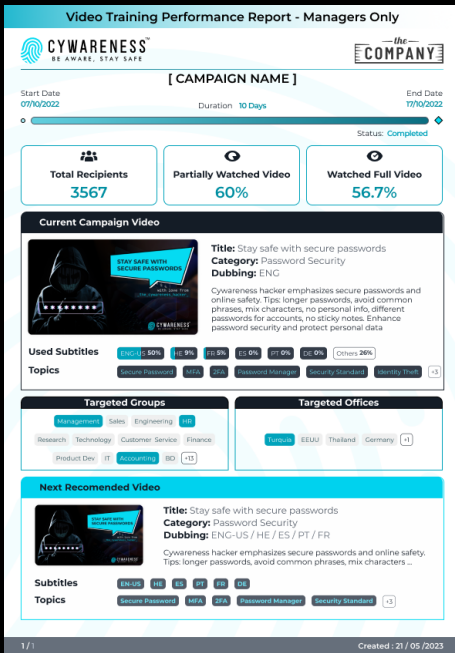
Video Training Performance Report - Managers Only

CYWARENESS™
BE AWARE, STAY SAFE

the COMPANY

[ CAMPAIGN NAME ]

Start Date
07/10/2022

Duration 10 Days

End Date
17/10/2022

Status: Completed

Total Recipients
3567

Partially Watched Video
60%

Watched Full Video
56.7%

Current Campaign Video

STAY SAFE WITH SECURE PASSWORDS

CYWARENESS

Title: Stay safe with secure passwords
Category: Password Security
Dubbing: ENG

Cywareness hacker emphasizes secure passwords and online safety. Tips: longer passwords, avoid common phrases, mix characters, no personal info, different passwords for accounts, no sticky notes. Enhance password security and protect personal data

Used Subtitles EN-US 50% HE 9% FR 5% ES 0% PT 0% DE 0% Others 26%

Topics Secure Password MFA 2FA Password Manager Security Standard Identity Theft +3

Targeted Groups

Management Sales Engineering HR Research Technology Customer Service Finance Product Dev IT Accounting BD +13

Targeted Offices

Turquia EEUU Thailand Germany +1

Next Recomended Video

STAY SAFE WITH SECURE PASSWORDS

CYWARENESS

Title: Stay safe with secure passwords
Category: Password Security
Dubbing: ENG-US / HE / ES / PT / FR

Cywareness hacker emphasizes secure passwords and online safety. Tips: longer passwords, avoid common phrases, mix characters ...

Subtitles EN-US HE ES PT FR DE

Topics Secure Password MFA 2FA Password Manager Security Standard +3

1 / 1

Created : 21 / 05 /2023